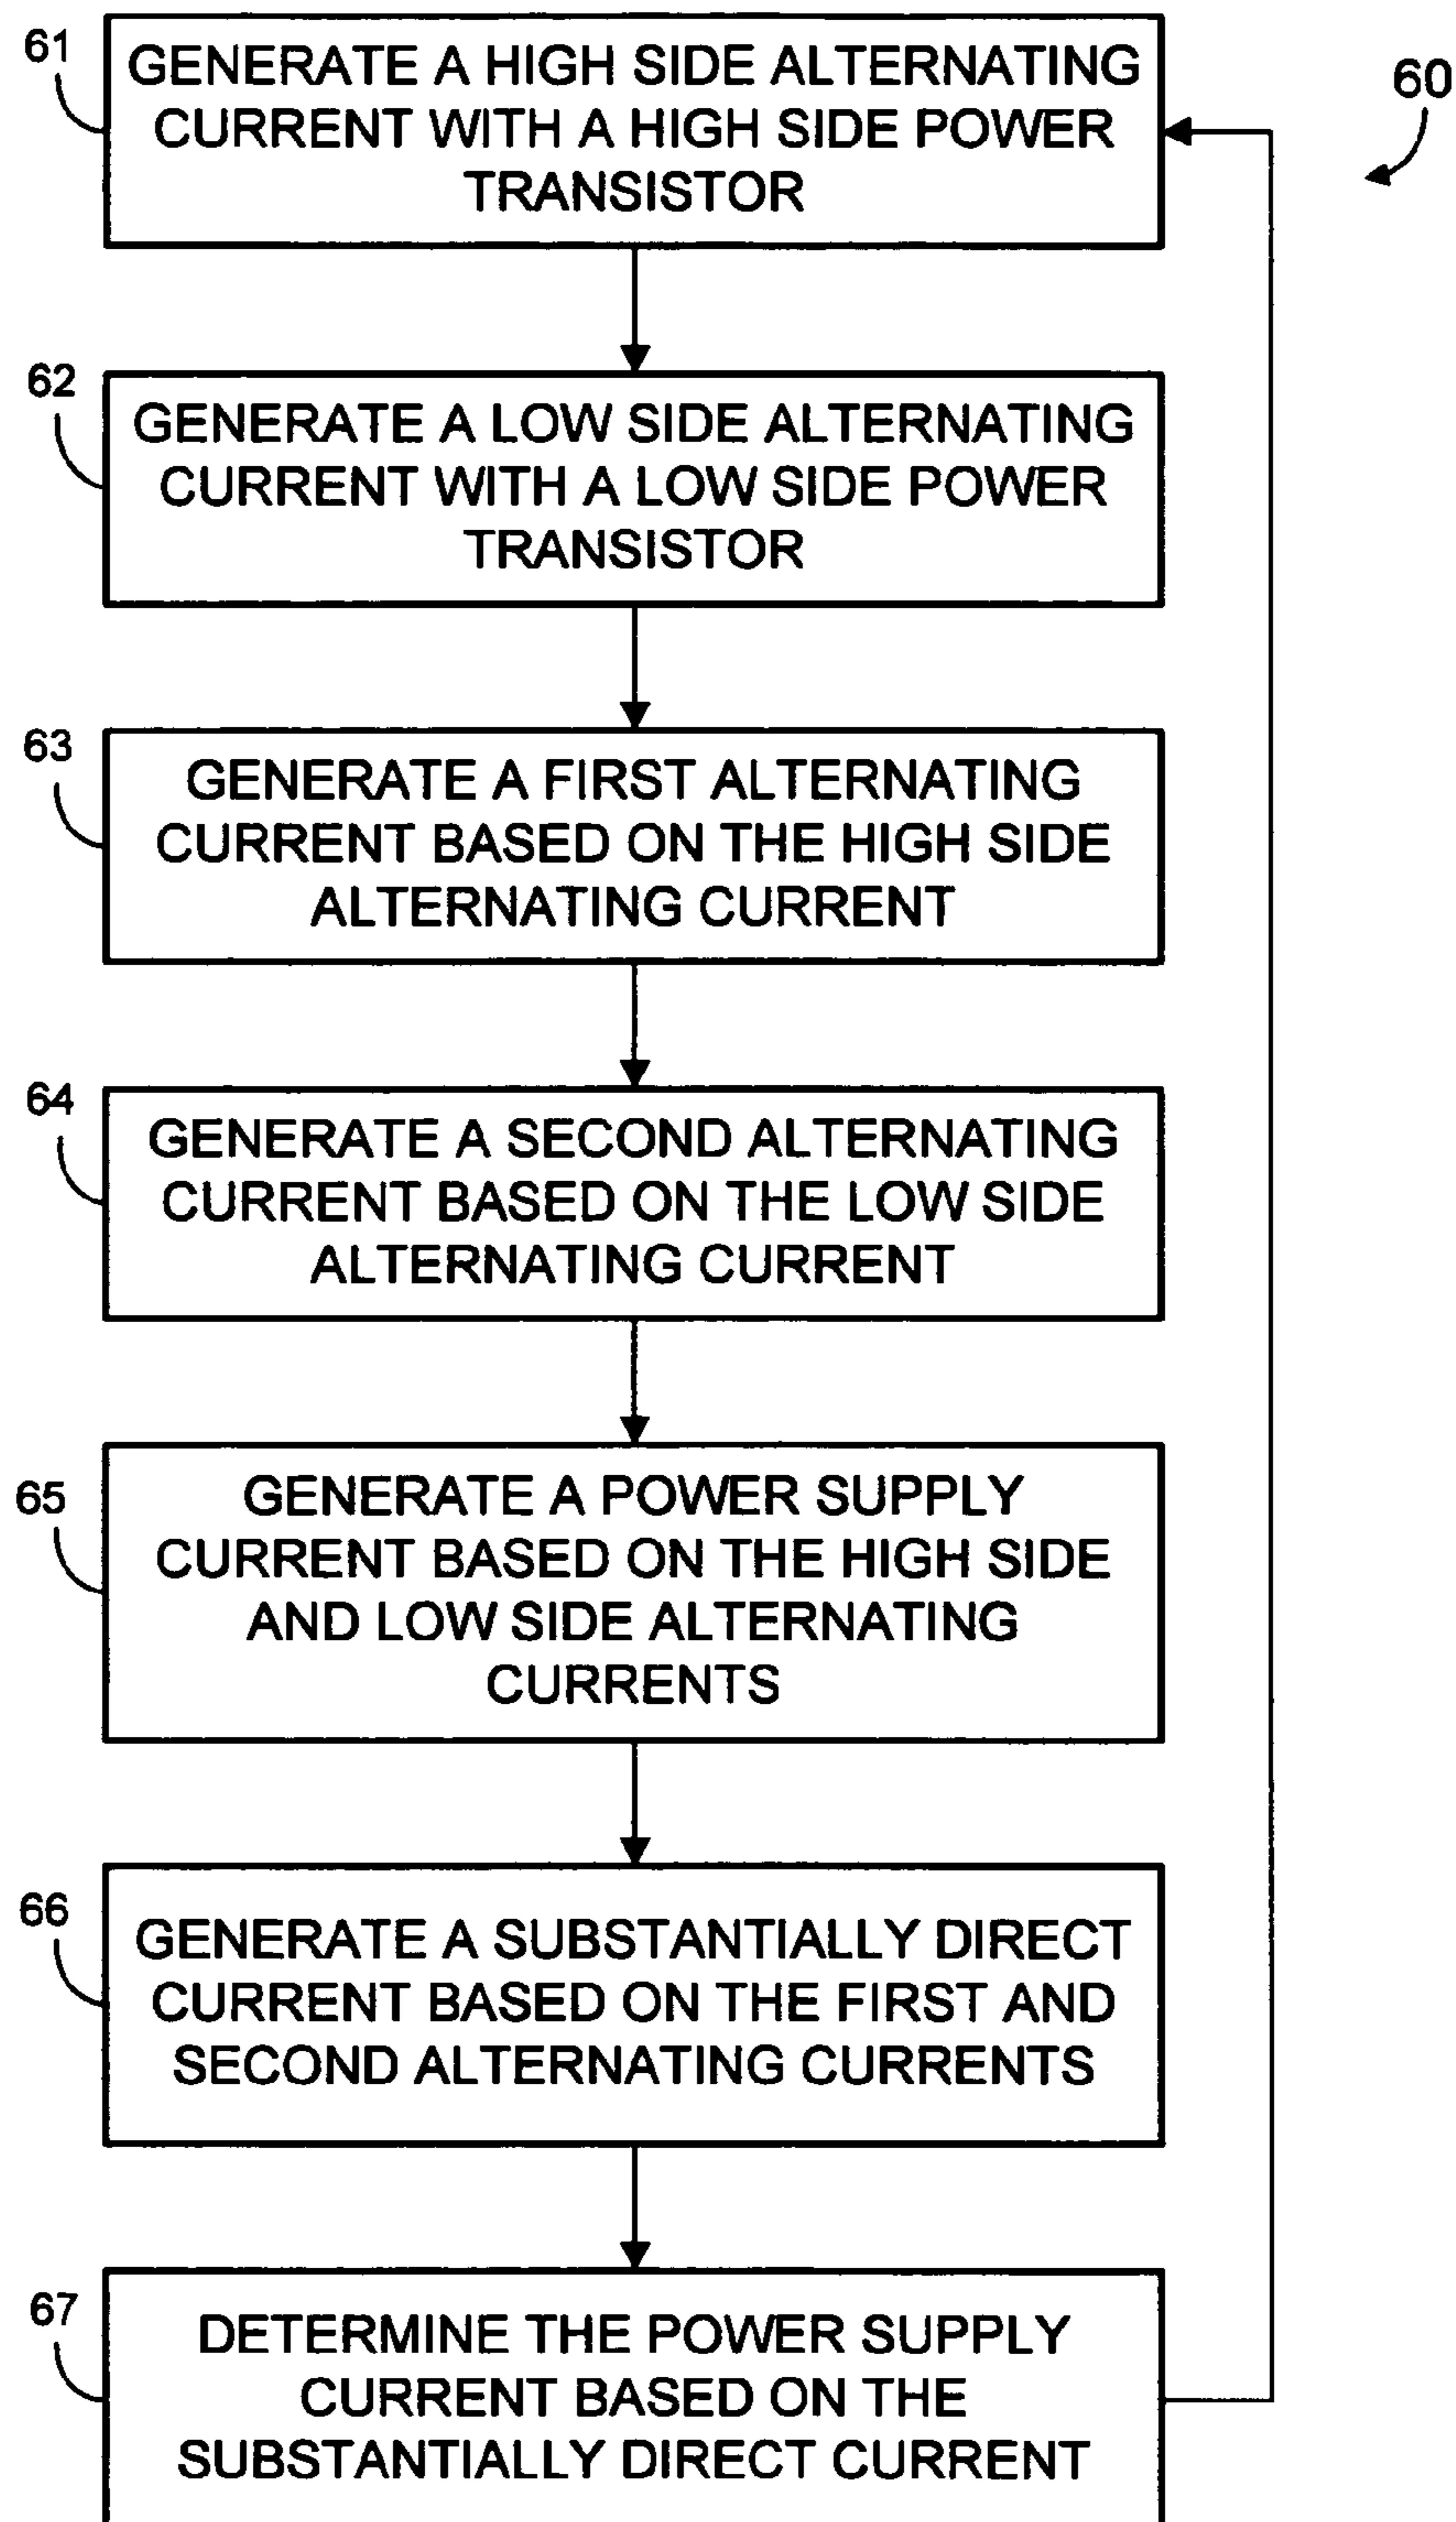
61
GENERATE A HIGH SIDE ALTERNATING CURRENT WITH A HIGH SIDE POWER TRANSISTOR

60

62
GENERATE A LOW SIDE ALTERNATING CURRENT WITH A LOW SIDE POWER TRANSISTOR

63
GENERATE A FIRST ALTERNATING CURRENT BASED ON THE HIGH SIDE ALTERNATING CURRENT

64
GENERATE A SECOND ALTERNATING CURRENT BASED ON THE LOW SIDE ALTERNATING CURRENT

65
GENERATE A POWER SUPPLY CURRENT BASED ON THE HIGH SIDE AND LOW SIDE ALTERNATING CURRENTS

66
GENERATE A SUBSTANTIALLY DIRECT CURRENT BASED ON THE FIRST AND SECOND ALTERNATING CURRENTS

67
DETERMINE THE POWER SUPPLY CURRENT BASED ON THE SUBSTANTIALLY DIRECT CURRENT